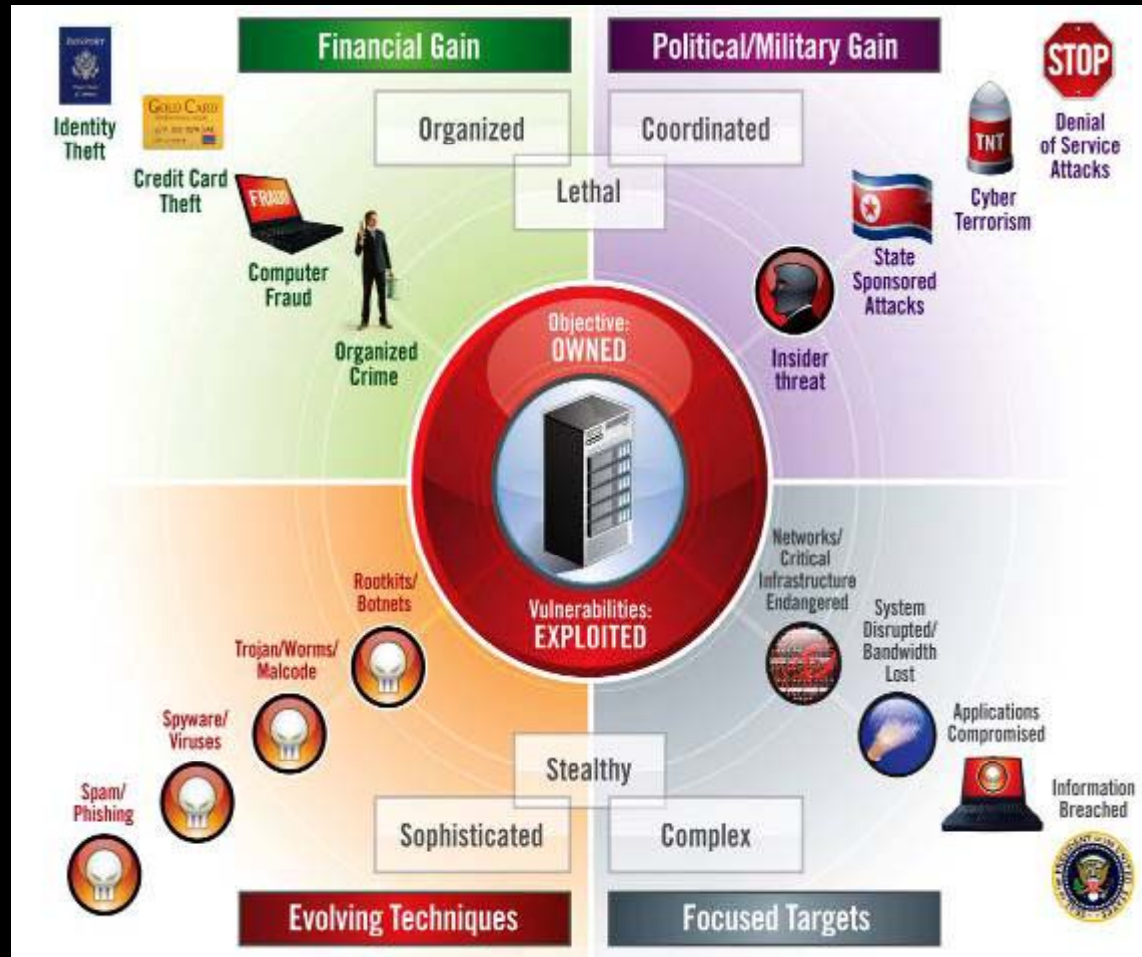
Financial Gain

Political/Military Gain

Identity Theft

GOLD CARD

Credit Card Theft

FRAUD

Computer Fraud

Organized Crime

Organized

Coordinated

Lethal

STOP

TNT

Denial of Service Attacks

Cyber Terrorism

State Sponsored Attacks

Insider threat

Objective: OWNED

Vulnerabilities: EXPLOITED

Rootkits/ Botnets

Trojan/Worms/ Malcode

Spyware/ Viruses

Spam/ Phishing

Networks/ Critical Infrastructure Endangered

System Disrupted/ Bandwidth Lost

Applications Compromised

Information Breached

Stealthy

Sophisticated

Complex

Evolving Techniques

Focused Targets